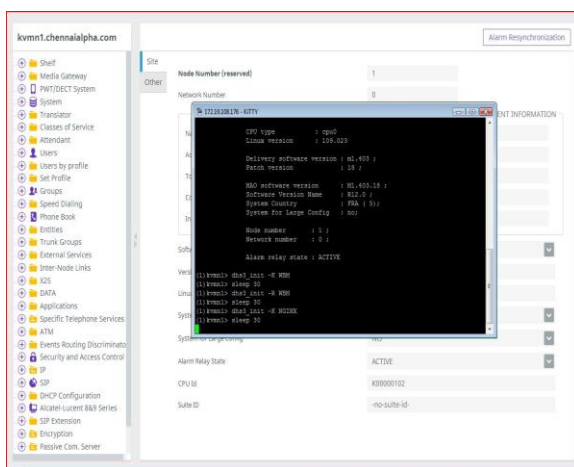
kvmn1.chennaialpha.com

Alarm Resynchronization

Shelf
Media Gateway
PWT/DECT System
System
Translator
Classes of Service
Attendant
Users
Users by profile
Set Profile
Groups
Speed Dialing
Phone Book
Entities
Trunk Groups
External Services
Inter-Node Links
X25
DATA
Applications
Specific Telephone Services
ATM
Events Routing Discriminato
Security and Access Control
IP
SIP
DHCP Configuration
Alcatel-Lucent 8&9 Series
SIP Extension
Encryption
Passive Com. Server

Site
Other

Node Number (reserved) 1
Network Number 0

ENT INFORMATION

172.16.108.176 - KiTTY

CPU type : cpu0
Linux version : 105.023

Delivery software version : m1.403 ;
Patch version : 18 ;

MAO software version : m1.403.18 ;
Software Version Name : R12.0 ;
System Country : FRA ( 5);
System for Large Config : no;

Node number : 1 ;
Network number : 0 ;

Alarm relay state : ACTIVE

(1) kvmn1> dhs3_init -R WBM
(1) kvmn1> sleep 30
(1) kvmn1> dhs3_init -R WBM
(1) kvmn1> sleep 30
(1) kvmn1> dhs3_init -R NGINX
(1) kvmn1> sleep 30

Alarm Relay State ACTIVE
CPU Id K00000102
Suite ID -no-suite-id-